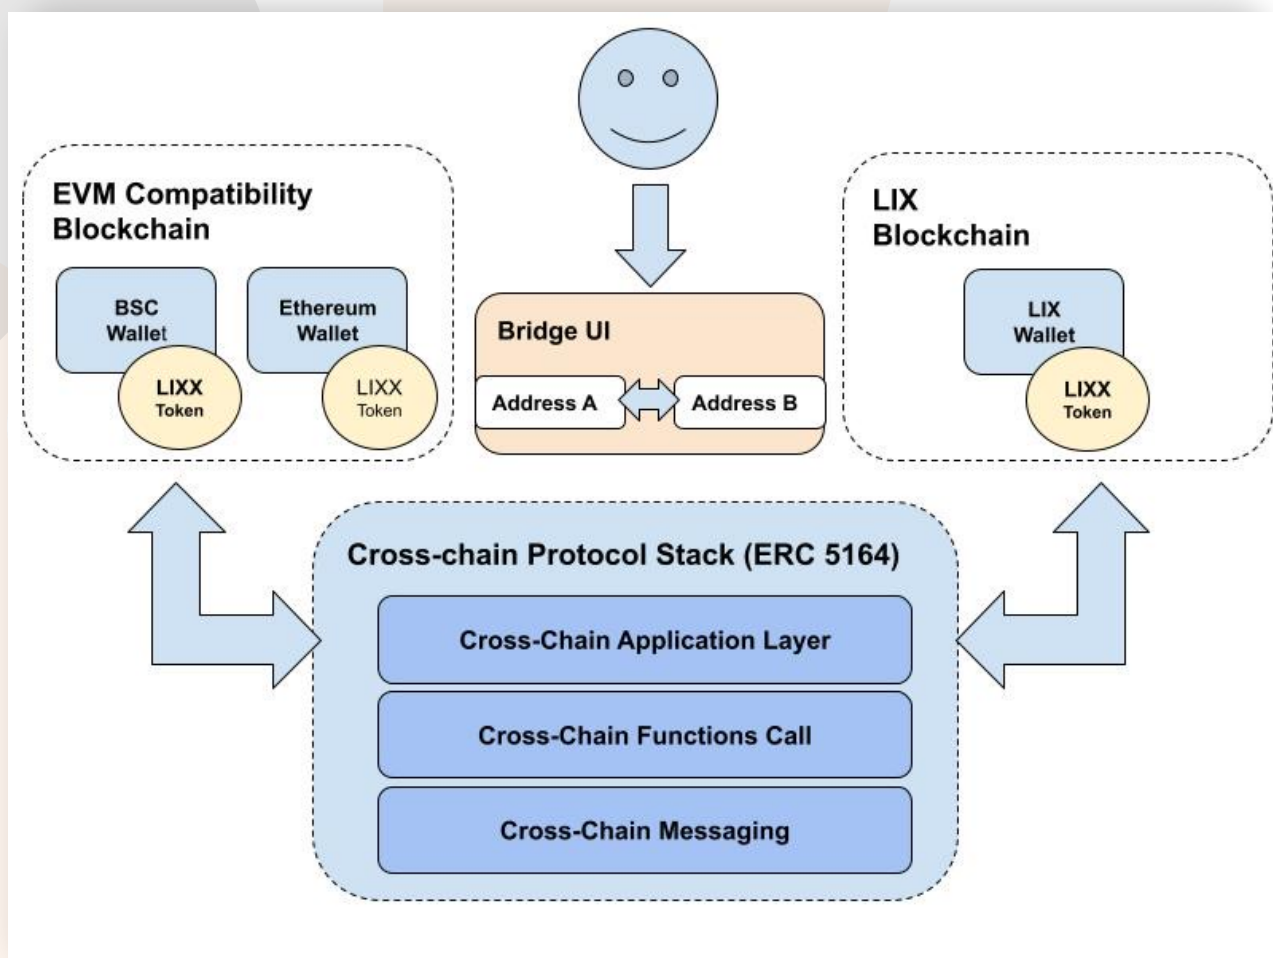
EVM Compatibility Blockchain

BSC Wallet

LIXX Token

Ethereum Wallet

LIXX Token

Bridge UI

Address A

Address B

LIX Blockchain

LIX Wallet

LIXX Token

Cross-chain Protocol Stack (ERC 5164)

Cross-Chain Application Layer

Cross-Chain Functions Call

Cross-Chain Messaging